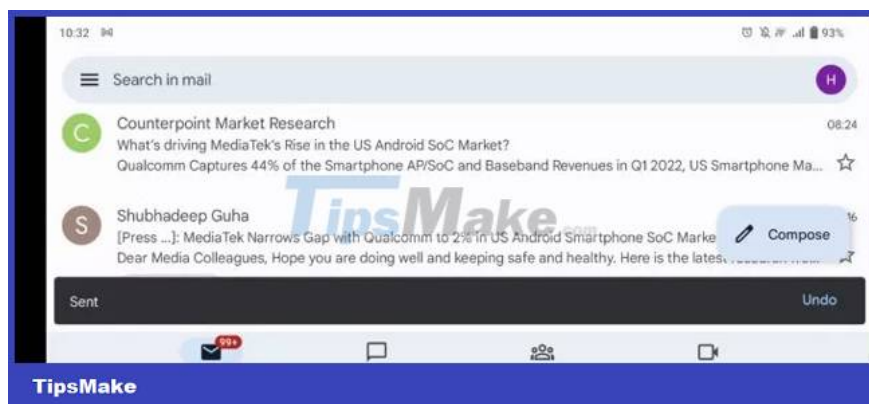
10:32

93%

Search in mail

H

C

Counterpoint Market Research

08:24

What's driving MediaTek's Rise in the US Android SoC Market?

Qualcomm Captures 44% of the Smartphone AP/SoC and Baseband Revenues in Q1 2022, US Smartphone Ma...

S

Shubhadeep Guha

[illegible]6

[Press ...]: MediaTek Narrows Gap with Qualcomm to 2% in US Android Smartphone SoC Marke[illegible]

Compose

Dear Media Colleagues, Hope you are doing well and keeping safe and healthy. Here is the lates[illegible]

TipsMake.com

Sent

Undo

99+

TipsMake